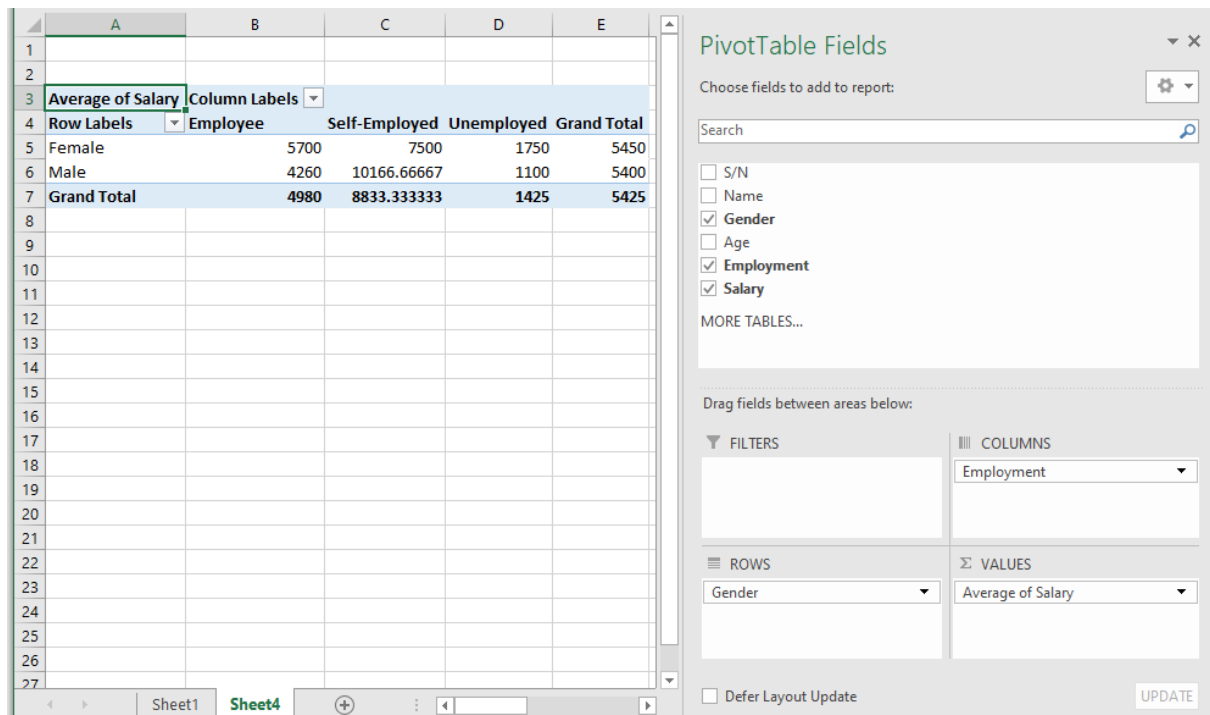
| | A | B | C | D | E |
|---|---|---|---|---|---|
| 1 | | | | | |
| 2 | | | | | |
| 3 | Average of Salary | Column Labels | | | |
| 4 | Row Labels | Employee | Self-Employed | Unemployed | Grand Total |
| 5 | Female | 5700 | 7500 | 1750 | 5450 |
| 6 | Male | 4260 | 10166.66667 | 1100 | 5400 |
| 7 | Grand Total | 4980 | 8833.333333 | 1425 | 5425 |
| 8 | | | | | |
| 9 | | | | | |
| 10 | | | | | |
| 11 | | | | | |
| 12 | | | | | |
| 13 | | | | | |
| 14 | | | | | |
| 15 | | | | | |
| 16 | | | | | |
| 17 | | | | | |
| 18 | | | | | |
| 19 | | | | | |
| 20 | | | | | |
| 21 | | | | | |
| 22 | | | | | |
| 23 | | | | | |
| 24 | | | | | |
| 25 | | | | | |
| 26 | | | | | |
| 27 | | | | | |

Sheet1 Sheet4

PivotTable Fields

Choose fields to add to report:

Search

S/N
Name
Gender
Age
Employment
Salary
MORE TABLES...

Drag fields between areas below:

FILTERS

COLUMNS
Employment

ROWS
Gender

Σ VALUES
Average of Salary

Defer Layout Update

UPDATE